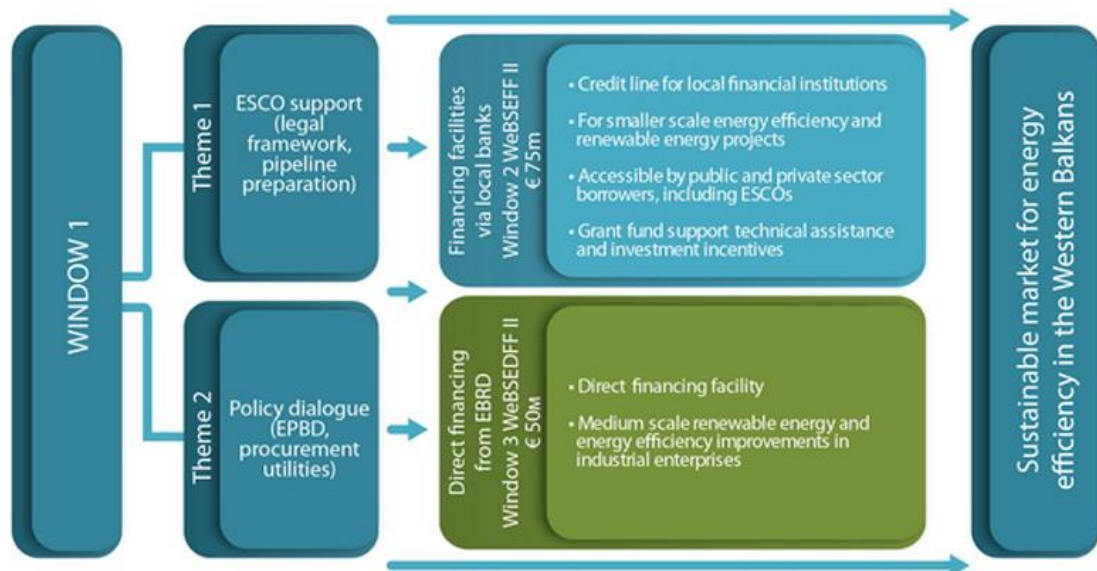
WINDOW 1

Theme 1

ESCO support (legal framework, pipeline preparation)

Theme 2

Policy dialogue (EPBD, procurement utilities)

Financing facilities via local banks Window 2 WeBSEFF II € 75m

• Credit line for local financial institutions

• For smaller scale energy efficiency and renewable energy projects

• Accessible by public and private sector borrowers, including ESCOs

• Grant fund support technical assistance and investment incentives

Direct financing from EBRD Window 3 WeBSEDFF II € 50m

• Direct financing facility

• Medium scale renewable energy and energy efficiency improvements in industrial enterprises

Sustainable market for energy efficiency in the Western Balkans